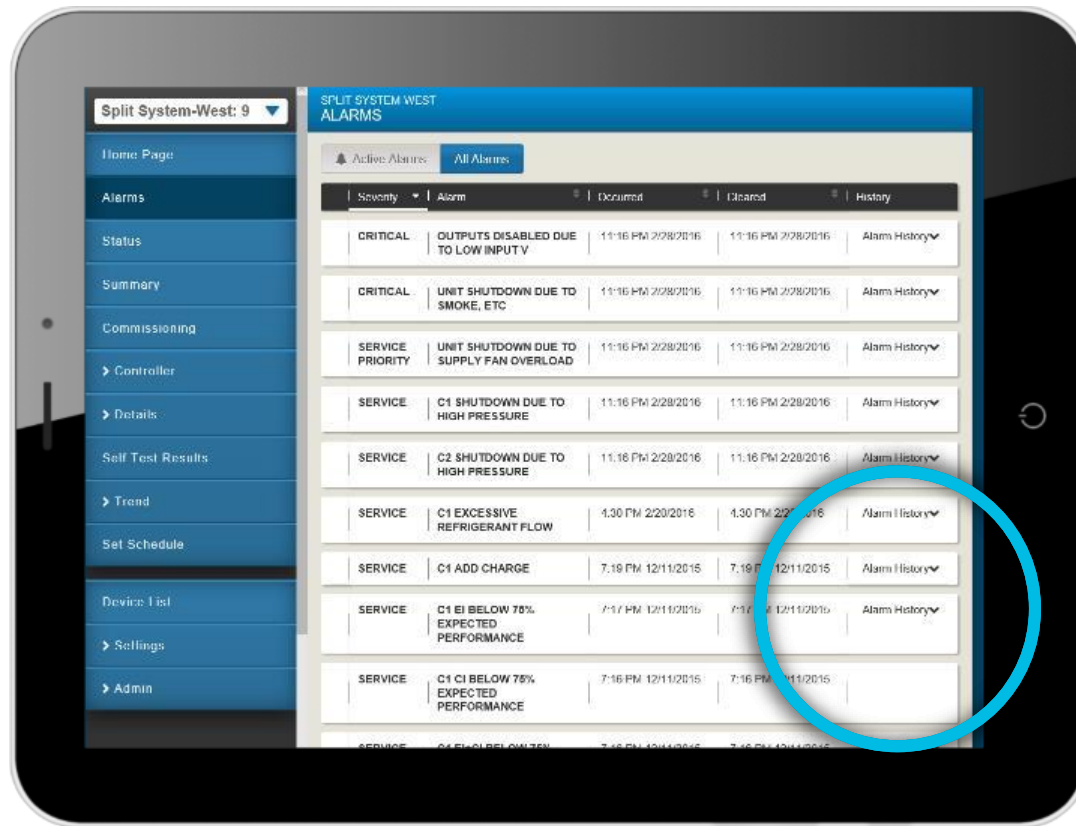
Split System-West: 9

Home Page
Alarms
Status
Summary
Commissioning
> Controller
> Details
Self Test Results
> Trend
Set Schedule
Device List
> Settings
> Admin

SPLIT SYSTEM WEST
ALARMS

Active Alarms | All Alarms

| Severity | Alarm | Occurred | Cleared | History |
|---|---|---|---|---|
| CRITICAL | OUTPUTS DISABLED DUE TO LOW INPUT V | 11:16 PM 2/28/2016 | 11:16 PM 2/28/2016 | Alarm History |
| CRITICAL | UNIT SHUTDOWN DUE TO SMOKE, ETC | 11:16 PM 2/28/2016 | 11:16 PM 2/28/2016 | Alarm History |
| SERVICE PRIORITY | UNIT SHUTDOWN DUE TO SUPPLY FAN OVERLOAD | 11:16 PM 2/28/2016 | 11:16 PM 2/28/2016 | Alarm History |
| SERVICE | C1 SHUTDOWN DUE TO HIGH PRESSURE | 11:16 PM 2/28/2016 | 11:16 PM 2/28/2016 | Alarm History |
| SERVICE | C2 SHUTDOWN DUE TO HIGH PRESSURE | 11:16 PM 2/28/2016 | 11:16 PM 2/28/2016 | Alarm History |
| SERVICE | C1 EXCESSIVE REFRIGERANT FLOW | 4:30 PM 2/20/2016 | 4:30 PM 2/2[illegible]016 | Alarm History |
| SERVICE | C1 ADD CHARGE | 7:19 PM 12/11/2015 | 7:19 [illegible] 12/11/2015 | Alarm History |
| SERVICE | C1 EI BELOW 75% EXPECTED PERFORMANCE | 7:17 PM 12/11/2015 | 7:17 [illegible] 12/11/2015 | Alarm History |
| SERVICE | C1 CI BELOW 75% EXPECTED PERFORMANCE | 7:16 PM 12/11/2015 | 7:16 PM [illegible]/11/2015 | |
| SERVICE | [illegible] | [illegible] | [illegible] | |